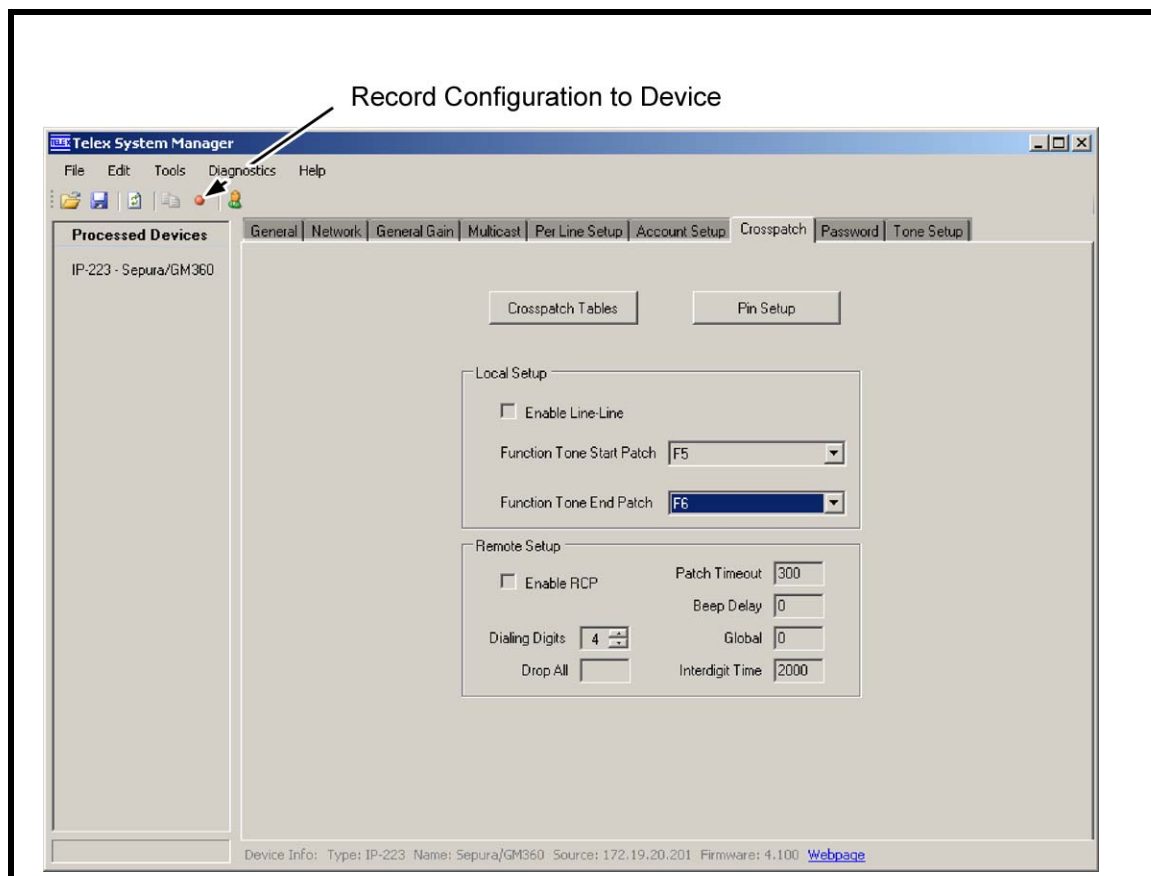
Record Configuration to Device

Telex System Manager

File Edit Tools Diagnostics Help

Processed Devices

IP-223 - Sepura/GM360

General | Network | General Gain | Multicast | Per Line Setup | Account Setup | Crosspatch | Password | Tone Setup

Crosspatch Tables

Pin Setup

Local Setup

Enable Line-Line

Function Tone Start Patch F5

Function Tone End Patch F6

Remote Setup

Enable RCP

Patch Timeout 300

Beep Delay 0

Dialing Digits 4

Global 0

Drop All

Interdigit Time 2000

Device Info: Type: IP-223 Name: Sepura/GM360 Source: 172.19.20.201 Firmware: 4.100 Webpage